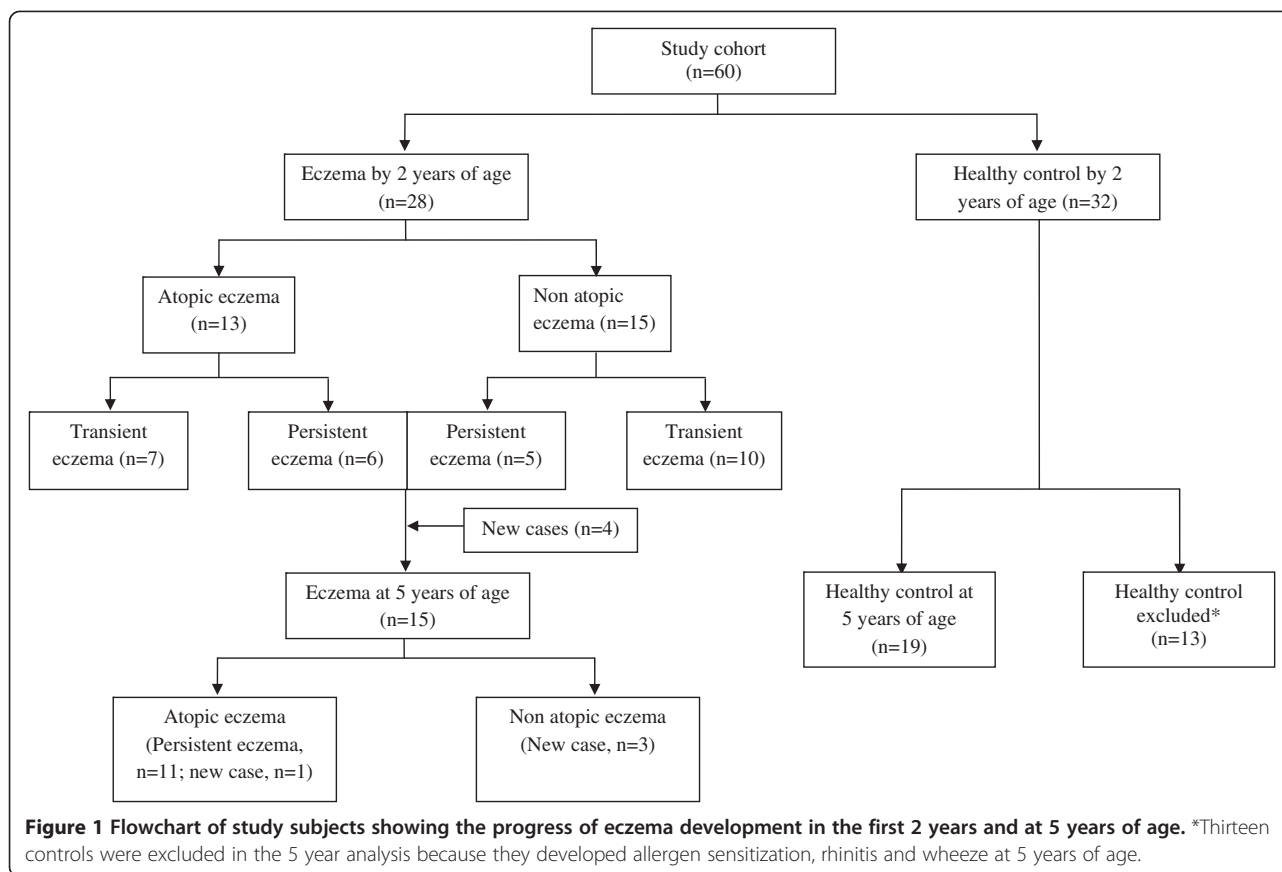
Study cohort (n=60)

Eczema by 2 years of age (n=28)

Healthy control by 2 years of age (n=32)

Atopic eczema (n=13)

Non atopic eczema (n=15)

Transient eczema (n=7)

Persistent eczema (n=6)

Persistent eczema (n=5)

Transient eczema (n=10)

New cases (n=4)

Eczema at 5 years of age (n=15)

Healthy control at 5 years of age (n=19)

Healthy control excluded* (n=13)

Atopic eczema (Persistent eczema, n=11; new case, n=1)

Non atopic eczema (New case, n=3)

**Figure 1 Flowchart of study subjects showing the progress of eczema development in the first 2 years and at 5 years of age.** *Thirteen controls were excluded in the 5 year analysis because they developed allergen sensitization, rhinitis and wheeze at 5 years of age.